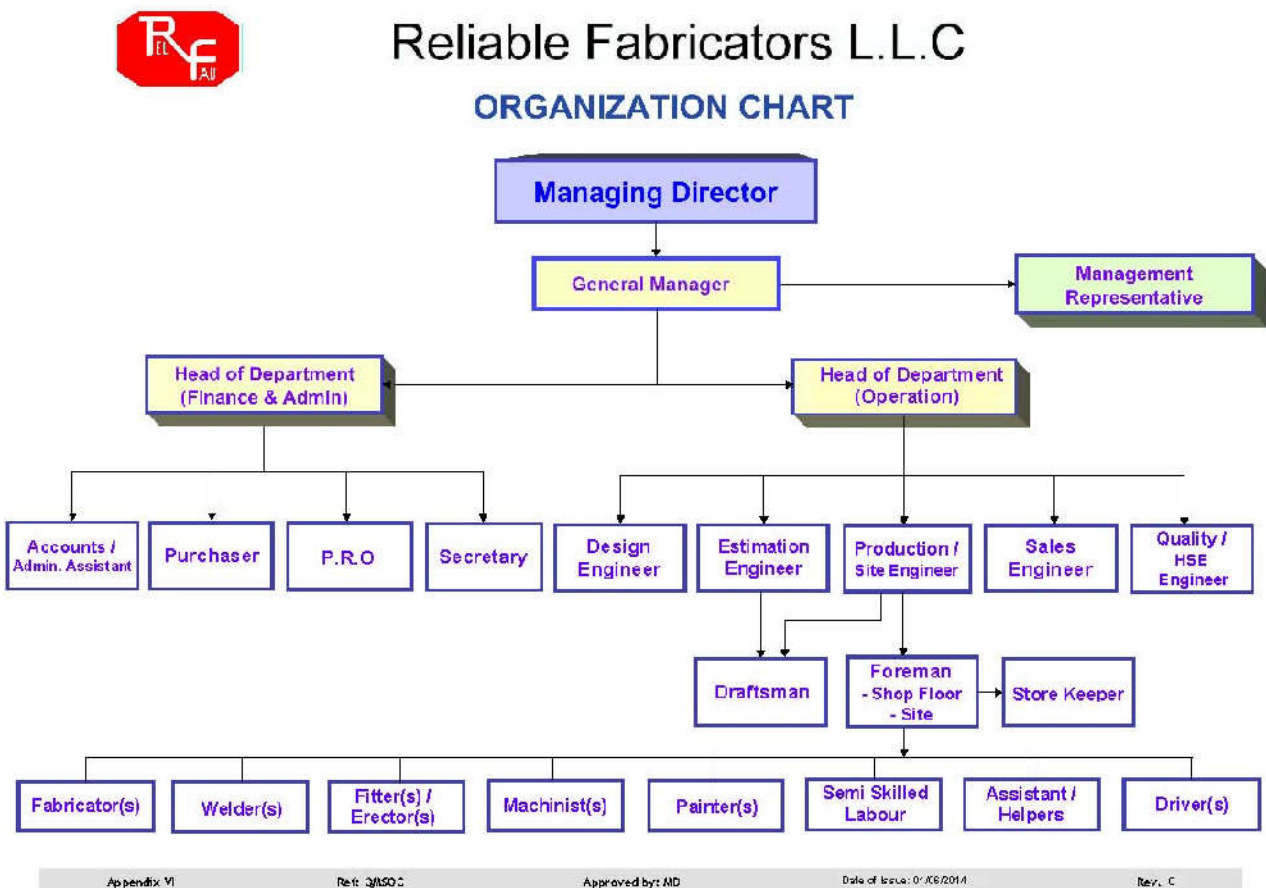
REL FAB

Reliable Fabricators L.L.C

ORGANIZATION CHART

Managing Director

General Manager

Management Representative

Head of Department (Finance & Admin)

Head of Department (Operation)

Accounts / Admin. Assistant

Purchaser

P.R.O

Secretary

Design Engineer

Estimation Engineer

Production / Site Engineer

Sales Engineer

Quality / HSE Engineer

Draftsman

Foreman - Shop Floor - Site

Store Keeper

Fabricator(s)

Welder(s)

Fitter(s) / Erector(s)

Machinist(s)

Painter(s)

Semi Skilled Labour

Assistant / Helpers

Driver(s)

Appendix VI Ref: Q/ISOC Approved by: MD Date of Issue: 01/06/2014 Rev.: C